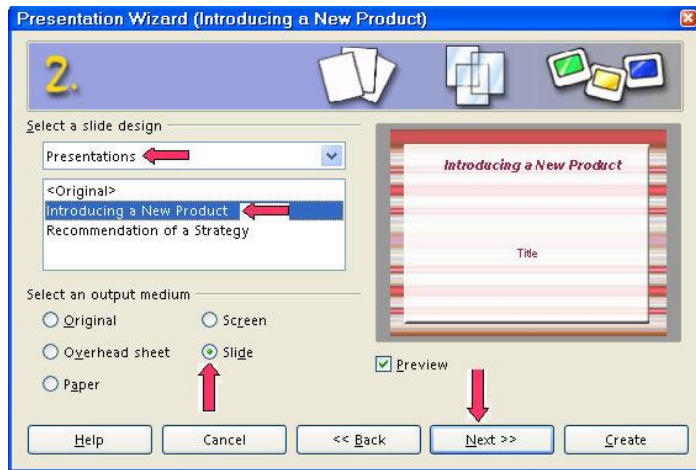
Presentation Wizard (Introducing a New Product)

2.

Select a slide design

Presentations

<Original>
Introducing a New Product
Recommendation of a Strategy

Introducing a New Product

Title

Select an output medium

Original
Screen
Overhead sheet
Slide
Paper

Preview

Help
Cancel
<< Back
Next >>
Create